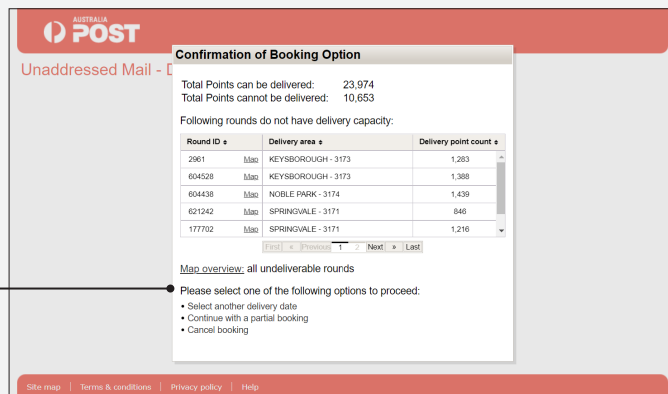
AUSTRALIA POST

Unaddressed Mail - D

Confirmation of Booking Option

Total Points can be delivered: 23,974
Total Points cannot be delivered: 10,653

Following rounds do not have delivery capacity:

| Round ID | | Delivery area | Delivery point count |
|---|---|---|---|
| 2961 | Map | KEYSBOROUGH - 3173 | 1,283 |
| 604528 | Map | KEYSBOROUGH - 3173 | 1,388 |
| 604438 | Map | NOBLE PARK - 3174 | 1,439 |
| 621242 | Map | SPRINGVALE - 3171 | 846 |
| 177702 | Map | SPRINGVALE - 3171 | 1,216 |

First « Previous 1 2 Next » Last

Map overview: all undeliverable rounds

Please select one of the following options to proceed:
• Select another delivery date
• Continue with a partial booking
• Cancel booking

Site map | Terms & conditions | Privacy policy | Help